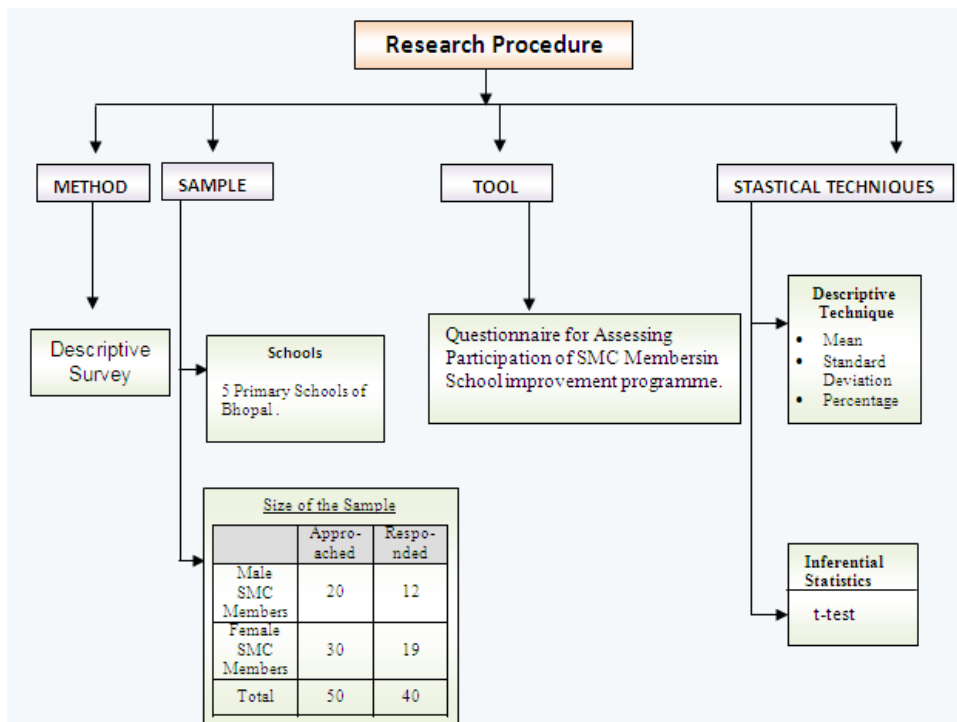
Research Procedure

METHOD

SAMPLE

TOOL

STASTICAL TECHNIQUES

Descriptive Survey

Schools

5 Primary Schools of Bhopal .

Size of the Sample

| | Approached | Responded |
|---|---|---|
| Male SMC Members | 20 | 12 |
| Female SMC Members | 30 | 19 |
| Total | 50 | 40 |

Questionnaire for Assessing Participation of SMC Membersin School improvement programme.

Descriptive Technique
- Mean
- Standard Deviation
- Percentage

Inferential Statistics

t-test